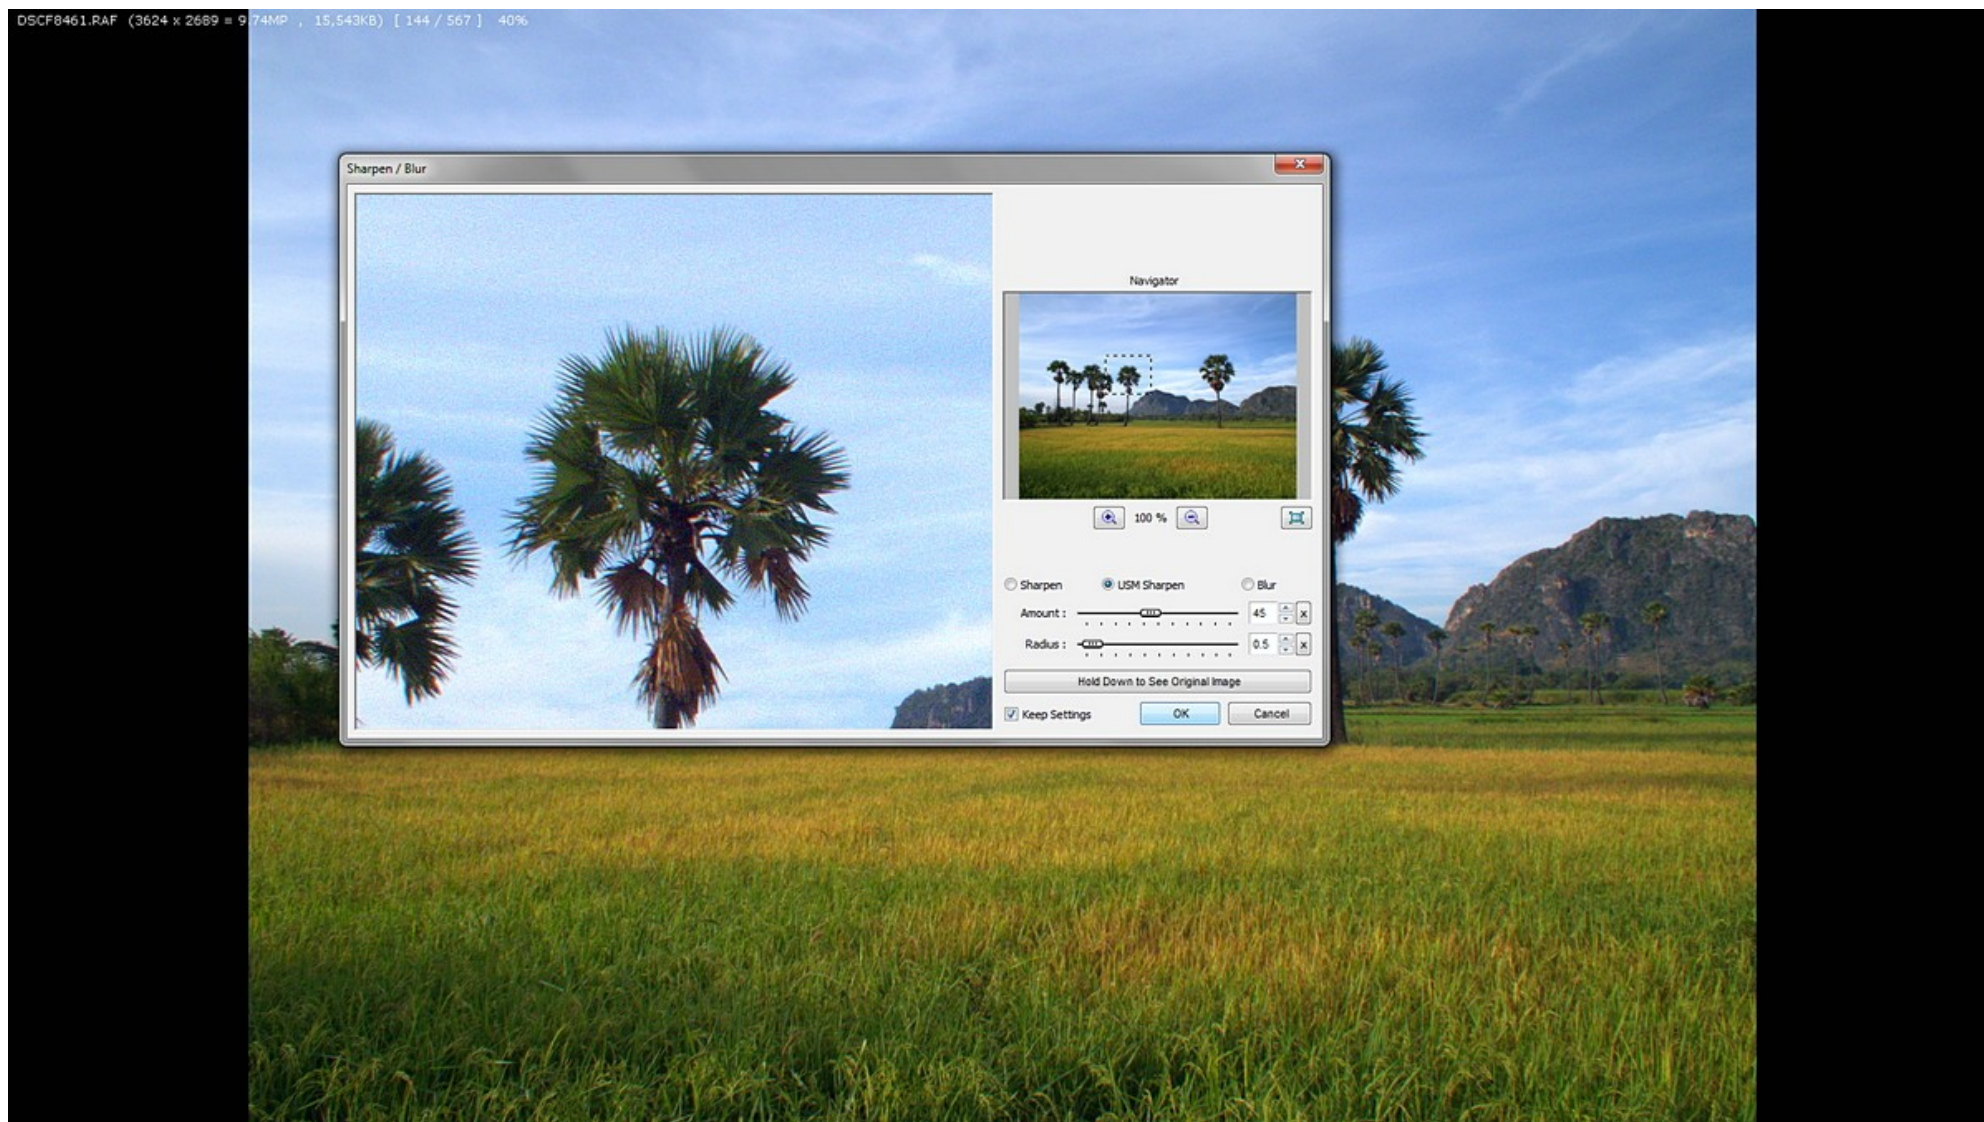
DSCF8461.RAF (3624 x 2689 = 9.74MP , 15,543KB) [ 144 / 567 ] 40%

Sharpen / Blur

Navigator

100 %

Sharpen
USM Sharpen
Blur

Amount : 45
Radius : 0.5

Hold Down to See Original Image

Keep Settings
OK
Cancel